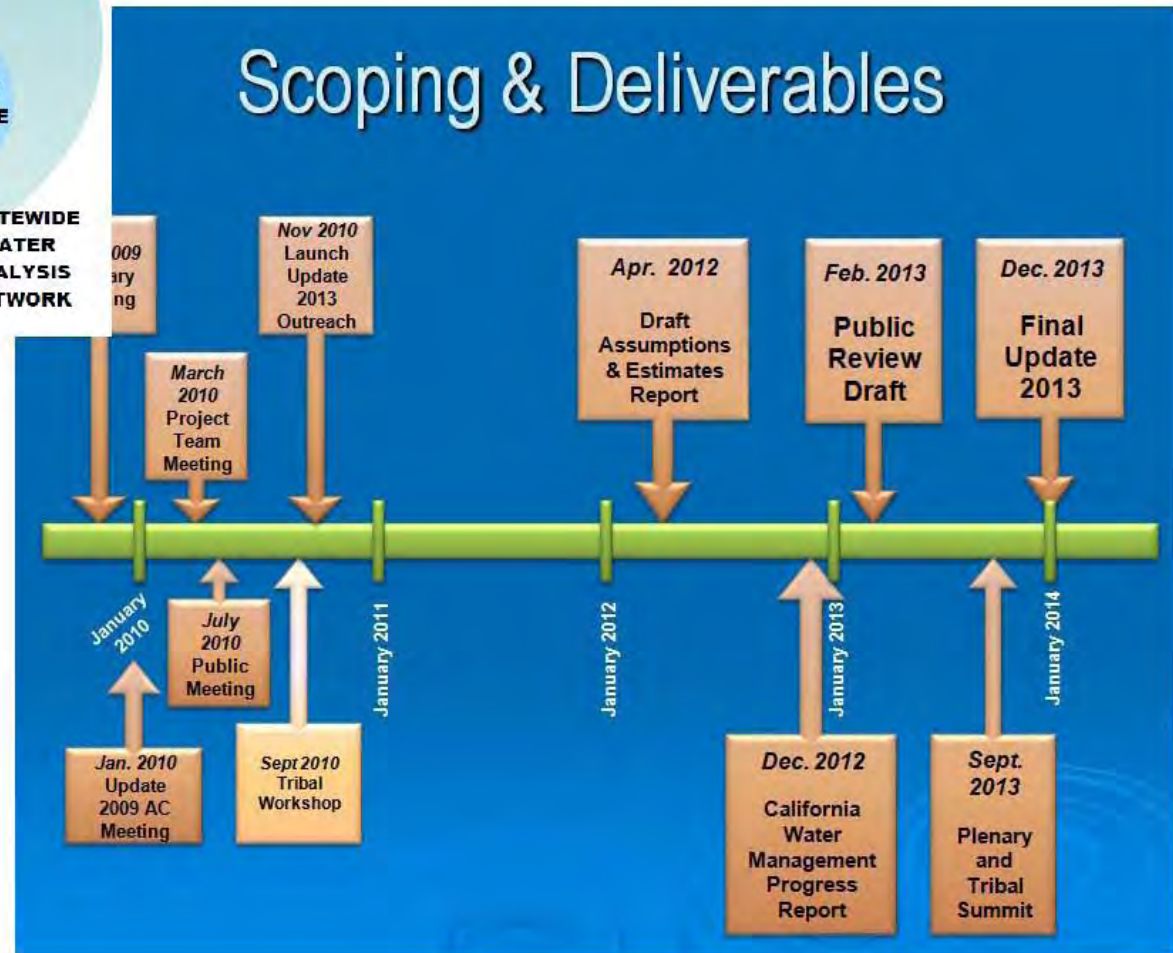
E

TEWIDE
ATER
ALYSIS
TWORK

Scoping & Deliverables

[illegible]009 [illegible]ary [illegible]ng

Nov 2010
Launch Update 2013 Outreach

March 2010
Project Team Meeting

Apr. 2012
Draft Assumptions & Estimates Report

Feb. 2013
Public Review Draft

Dec. 2013
Final Update 2013

January 2010

July 2010
Public Meeting

January 2011

January 2012

January 2013

January 2014

Jan. 2010
Update 2009 AC Meeting

Sept 2010
Tribal Workshop

Dec. 2012
California Water Management Progress Report

Sept. 2013
Plenary and Tribal Summit